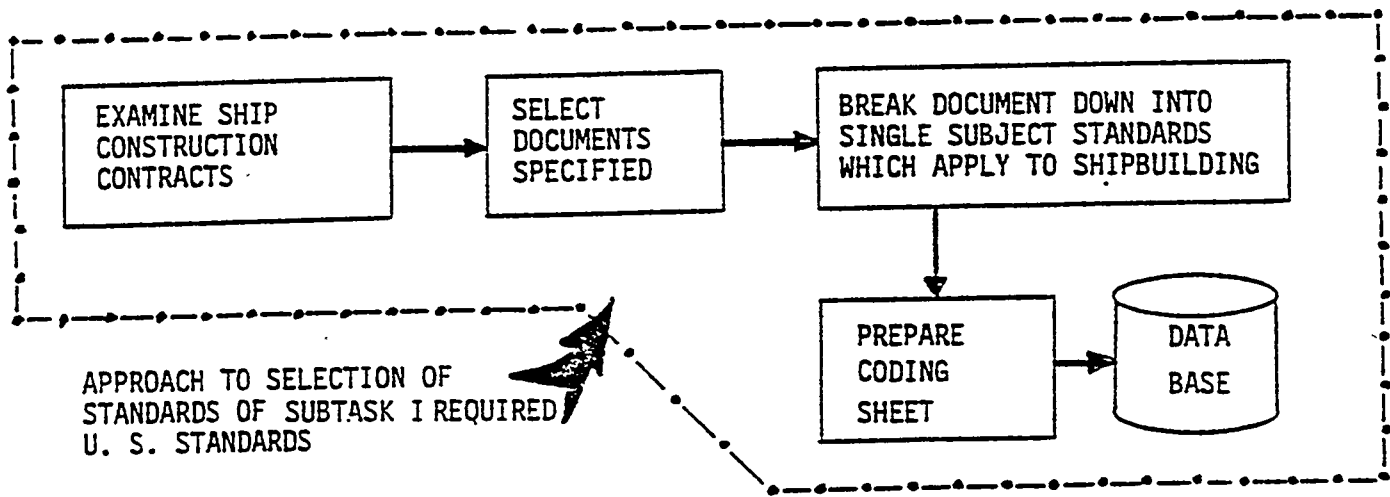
EXAMINE SHIP CONSTRUCTION CONTRACTS

SELECT DOCUMENTS SPECIFIED

BREAK DOCUMENT DOWN INTO SINGLE SUBJECT STANDARDS WHICH APPLY TO SHIPBUILDING

PREPARE CODING SHEET

DATA BASE

APPROACH TO SELECTION OF STANDARDS OF SUBTASK I REQUIRED U. S. STANDARDS